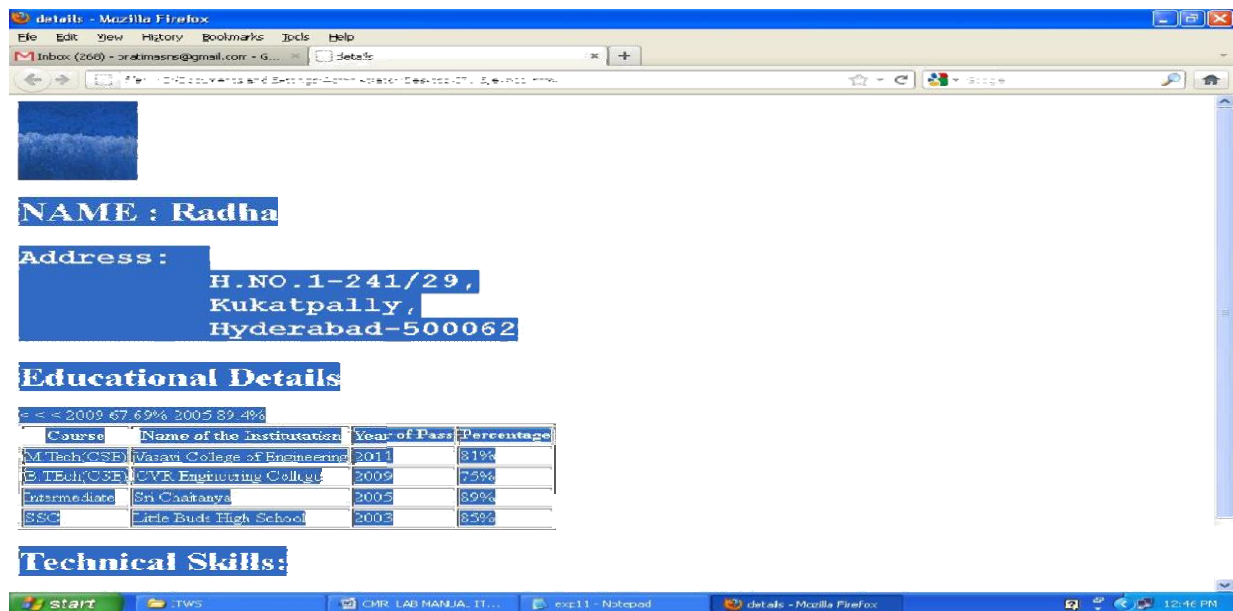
details - Mozilla Firefox

File Edit View History Bookmarks Tools Help

Inbox (268) - pratimasns@gmail.com - G... × details × +

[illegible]

NAME : Radha

Address:
H.NO.1-241/29,
Kukatpally,
Hyderabad-500062

Educational Details

< < < 2009 67.69% 2005 89.4%

| Course | Name of the Institutation | Year of Pass | Percentage |
|---|---|---|---|
| M.Tech(CSE) | Vasavi College of Engineering | 2011 | 81% |
| B.TEch(CSE) | CVR Engineering College | 2009 | 75% |
| Intermediate | Sri Chaitanya | 2005 | 89% |
| SSC | Little Buds High School | 2003 | 85% |

Technical Skills:

start | TWS | CMR LAB MANUA. IT... | exp11 - Notepad | details - Mozilla Firefox | 12:46 PM